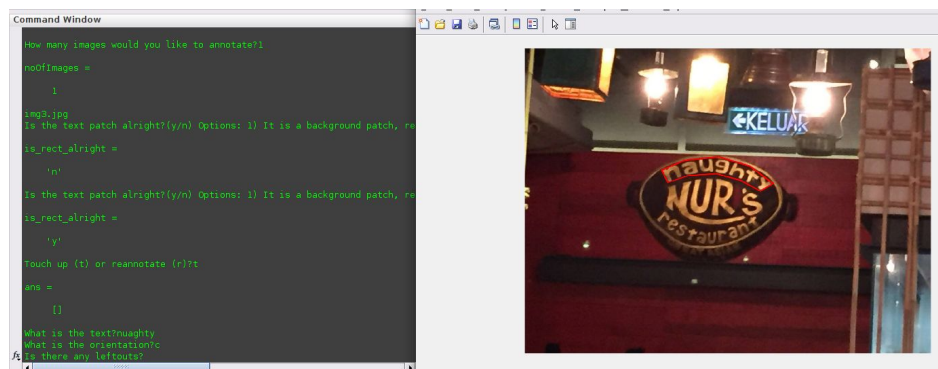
Command Window

How many images would you like to annotate?1

noOfImages =

1

img3.jpg
Is the text patch alright?(y/n) Options: 1) It is a background patch, re

is_rect_alright =

'n'

Is the text patch alright?(y/n) Options: 1) It is a background patch, re

is_rect_alright =

'y'

Touch up (t) or reannotate (r)?t

ans =

[]

What is the text?nuaghty
What is the orientation?c
Is there any leftouts?

fx

KELUAR

naughty
NUR'S
restaurant